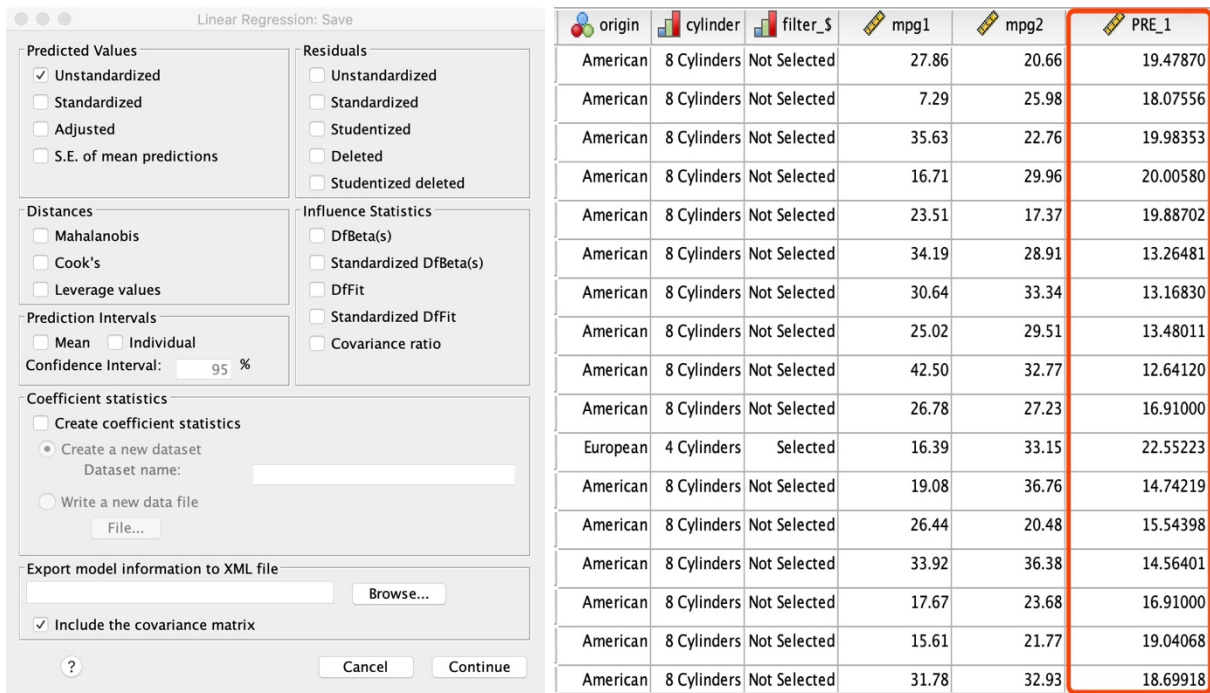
Linear Regression: Save

Predicted Values
✓ Unstandardized
Standardized
Adjusted
S.E. of mean predictions

Residuals
Unstandardized
Standardized
Studentized
Deleted
Studentized deleted

Distances
Mahalanobis
Cook's
Leverage values

Influence Statistics
DfBeta(s)
Standardized DfBeta(s)
DfFit
Standardized DfFit
Covariance ratio

Prediction Intervals
Mean
Individual
Confidence Interval: 95 %

Coefficient statistics
Create coefficient statistics
Create a new dataset
Dataset name:
Write a new data file
File...

Export model information to XML file
Browse...
✓ Include the covariance matrix

?
Cancel
Continue

| origin | cylinder | filter_$ | mpg1 | mpg2 | PRE_1 |
|---|---|---|---|---|---|
| American | 8 Cylinders | Not Selected | 27.86 | 20.66 | 19.47870 |
| American | 8 Cylinders | Not Selected | 7.29 | 25.98 | 18.07556 |
| American | 8 Cylinders | Not Selected | 35.63 | 22.76 | 19.98353 |
| American | 8 Cylinders | Not Selected | 16.71 | 29.96 | 20.00580 |
| American | 8 Cylinders | Not Selected | 23.51 | 17.37 | 19.88702 |
| American | 8 Cylinders | Not Selected | 34.19 | 28.91 | 13.26481 |
| American | 8 Cylinders | Not Selected | 30.64 | 33.34 | 13.16830 |
| American | 8 Cylinders | Not Selected | 25.02 | 29.51 | 13.48011 |
| American | 8 Cylinders | Not Selected | 42.50 | 32.77 | 12.64120 |
| American | 8 Cylinders | Not Selected | 26.78 | 27.23 | 16.91000 |
| European | 4 Cylinders | Selected | 16.39 | 33.15 | 22.55223 |
| American | 8 Cylinders | Not Selected | 19.08 | 36.76 | 14.74219 |
| American | 8 Cylinders | Not Selected | 26.44 | 20.48 | 15.54398 |
| American | 8 Cylinders | Not Selected | 33.92 | 36.38 | 14.56401 |
| American | 8 Cylinders | Not Selected | 17.67 | 23.68 | 16.91000 |
| American | 8 Cylinders | Not Selected | 15.61 | 21.77 | 19.04068 |
| American | 8 Cylinders | Not Selected | 31.78 | 32.93 | 18.69918 |